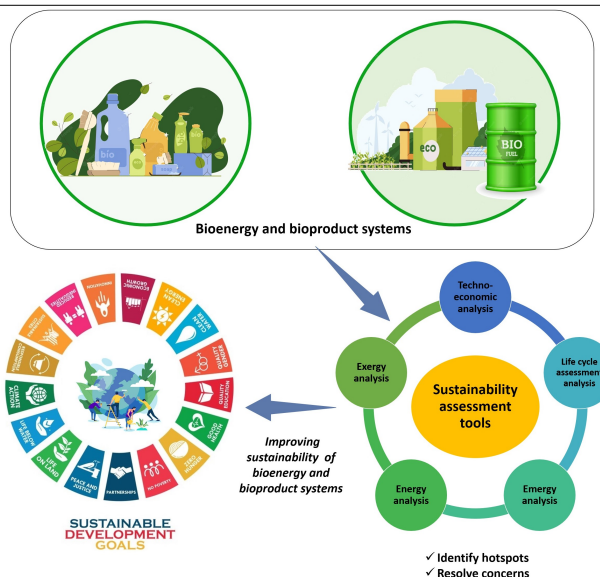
bio

eco

BIO FUEL

Bioenergy and bioproduct systems

INDUSTRY

ECONOMIC GROWTH

CLEAN ENERGY

CLEAN WATER

GENDER EQUALITY

QUALITY EDUCATION

GOOD HEALTH

ZERO HUNGER

NO POVERTY

PARTNERSHIPS

PEACE AND JUSTICE

LIFE ON LAND

LIFE BELOW WATER

CLIMATE ACTION

CONSUMPTION

COMMUNITIES

INEQUALITIES

SUSTAINABLE DEVELOPMENT GOALS

Improving sustainability of bioenergy and bioproduct systems

Techno-economic analysis

Life cycle assessment analysis

Emergy analysis

Energy analysis

Exergy analysis

Sustainability assessment tools

✓ Identify hotspots
✓ Resolve concerns